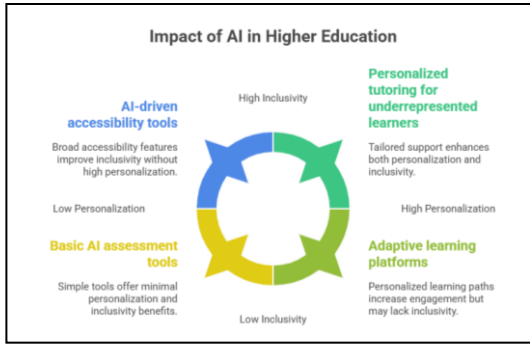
Impact of AI in Higher Education

High Inclusivity

AI-driven accessibility tools

Broad accessibility features improve inclusivity without high personalization.

Personalized tutoring for underrepresented learners

Tailored support enhances both personalization and inclusivity.

Low Personalization

High Personalization

Basic AI assessment tools

Simple tools offer minimal personalization and inclusivity benefits.

Adaptive learning platforms

Personalized learning paths increase engagement but may lack inclusivity.

Low Inclusivity